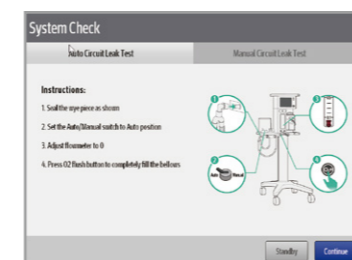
System Check

Auto Circuit Leak Test

Manual Circuit Leak Test

Instructions:

1. Seal the wye piece as shown

2. Set the Auto/Manual switch to Auto position

3. Adjust flowmeter to 0

4. Press O2 flush button to completely fill the bellows

1

2

3

4

Auto Manual

Standby

Continue